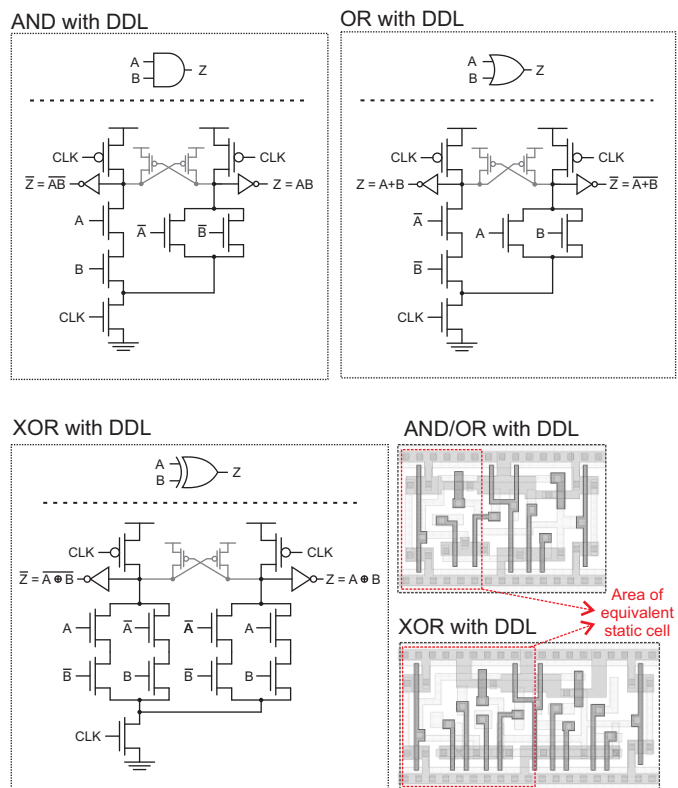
AND with DDL

A
B
Z

CLK
CLK
$\overline{Z} = \overline{AB}$
Z = AB
A
$\overline{A}$
$\overline{B}$
B
CLK

OR with DDL

A
B
Z

CLK
CLK
Z = A+B
$\overline{Z} = \overline{A+B}$
$\overline{A}$
A
B
$\overline{B}$
CLK

XOR with DDL

A
B
Z

CLK
CLK
$\overline{Z} = \overline{A \oplus B}$
$Z = A \oplus B$
A
$\overline{A}$
$\overline{A}$
A
$\overline{B}$
B
$\overline{B}$
B
CLK

AND/OR with DDL

Area of equivalent static cell

XOR with DDL